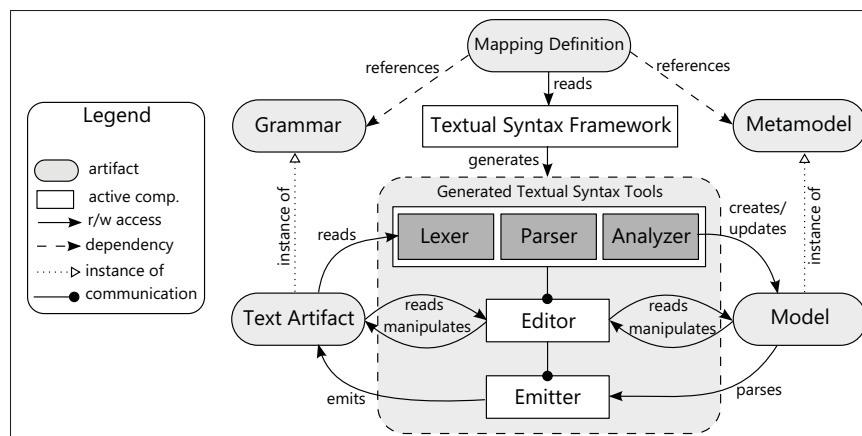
Mapping Definition
references
reads
references
Legend
Grammar
Textual Syntax Framework
Metamodel
artifact
active comp.
r/w access
dependency
instance of
communication
generates
Generated Textual Syntax Tools
instance of
reads
creates/ updates
instance of
Lexer
Parser
Analyzer
Text Artifact
reads manipulates
Editor
reads manipulates
Model
emits
Emitter
parses